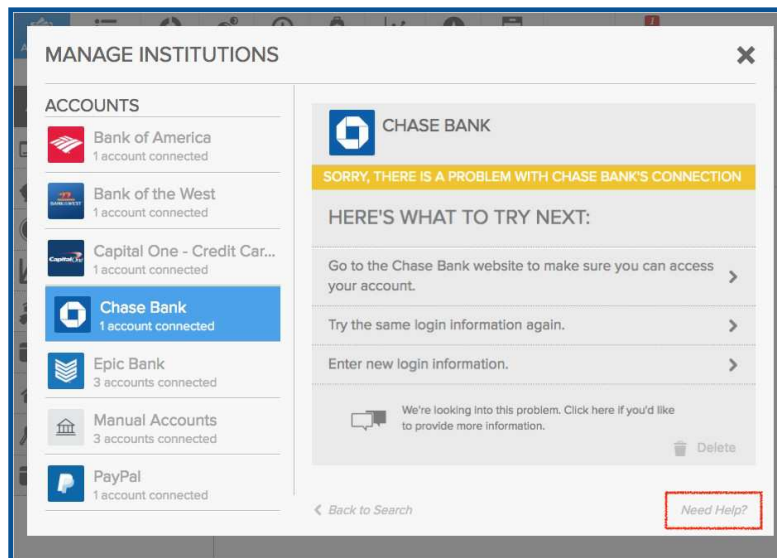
MANAGE INSTITUTIONS

ACCOUNTS

Bank of America
1 account connected

Bank of the West
1 account connected

Capital One - Credit Car...
1 account connected

Chase Bank
1 account connected

Epic Bank
3 accounts connected

Manual Accounts
3 accounts connected

PayPal
1 account connected

CHASE BANK

SORRY, THERE IS A PROBLEM WITH CHASE BANK'S CONNECTION

HERE'S WHAT TO TRY NEXT:

Go to the Chase Bank website to make sure you can access your account.

Try the same login information again.

Enter new login information.

We're looking into this problem. Click here if you'd like to provide more information.

Delete

Back to Search

Need Help?